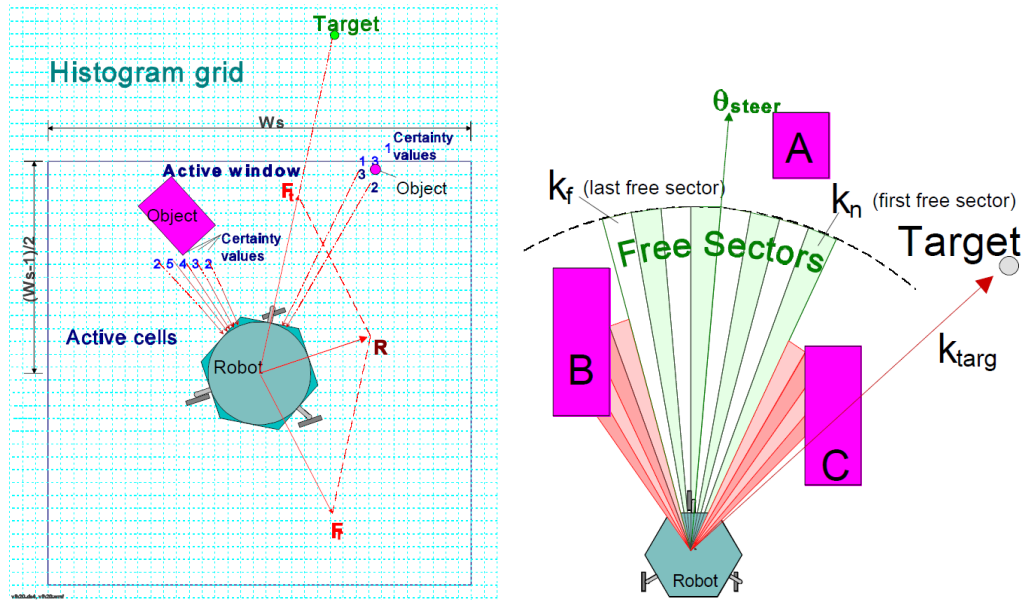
Target

Histogram grid

Ws

Certainty values

Active window

1 3
1
3
2

Object

$F_t$

(Ws-1)/2

Object

Certainty values

2 5 4 3 2

Active cells

Robot

R

$F_r$

$\theta_{steer}$

A

$k_f$ (last free sector)

$k_n$ (first free sector)

Free Sectors

Target

B

$k_{targ}$

C

Robot